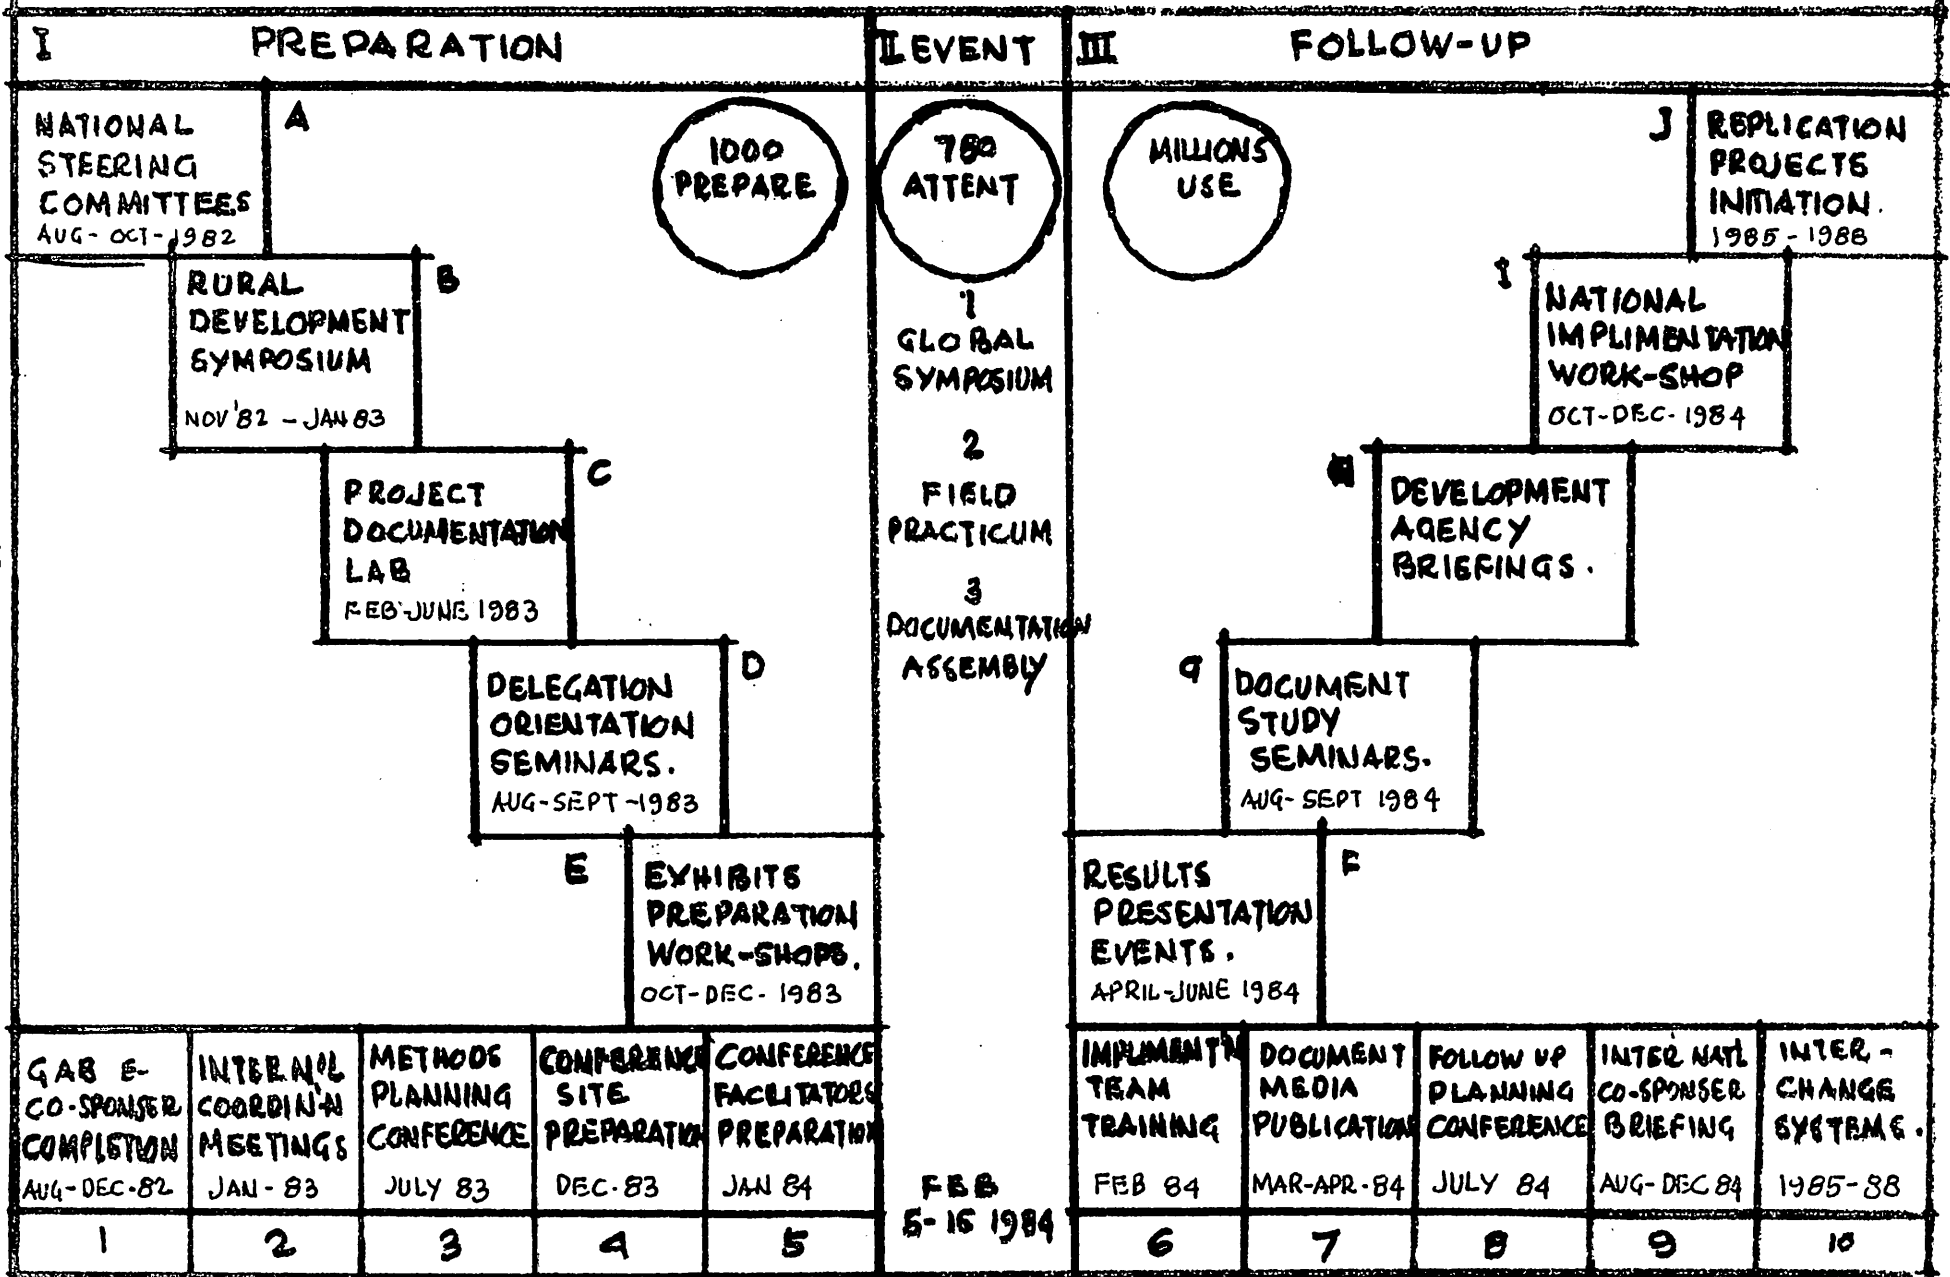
I PREPARATION

II EVENT

III FOLLOW-UP

NATIONAL STEERING COMMITTEES AUG-OCT-1982

A

1000 PREPARE

750 ATTENT

MILLIONS USE

J

REPLICATION PROJECTS INITIATION. 1985-1988

RURAL DEVELOPMENT SYMPOSIUM NOV'82 – JAN 83

B

1 GLOBAL SYMPOSIUM

I

NATIONAL IMPLIMENTATION WORK-SHOP OCT-DEC-1984

PROJECT DOCUMENTATION LAB FEB-JUNE 1983

C

2 FIELD PRACTICUM

H

DEVELOPMENT AGENCY BRIEFINGS.

3 DOCUMENTATION ASSEMBLY

DELEGATION ORIENTATION SEMINARS. AUG-SEPT-1983

D

G

DOCUMENT STUDY SEMINARS. AUG-SEPT 1984

E

EXHIBITS PREPARATION WORK-SHOPS. OCT-DEC-1983

RESULTS PRESENTATION EVENTS. APRIL-JUNE 1984

F

| GAB E-CO-SPONSER COMPLETION AUG-DEC-82 | INTERN'L COORDIN'N MEETINGS JAN-83 | METHODS PLANNING CONFERENCE JULY 83 | CONFERENCE SITE PREPARATION DEC-83 | CONFERENCE FACILITATORS PREPARATION JAN 84 | FEB 5-16 1984 | IMPLEMENT'N TEAM TRAINING FEB 84 | DOCUMENT MEDIA PUBLICATION MAR-APR-84 | FOLLOW UP PLANNING CONFERENCE JULY 84 | INTER NAT'L CO-SPONSER BRIEFING AUG-DEC 84 | INTER-CHANGE SYSTEMS. 1985-88 |
|---|---|---|---|---|---|---|---|---|---|---|
| 1 | 2 | 3 | 4 | 5 | | 6 | 7 | 8 | 9 | 10 |